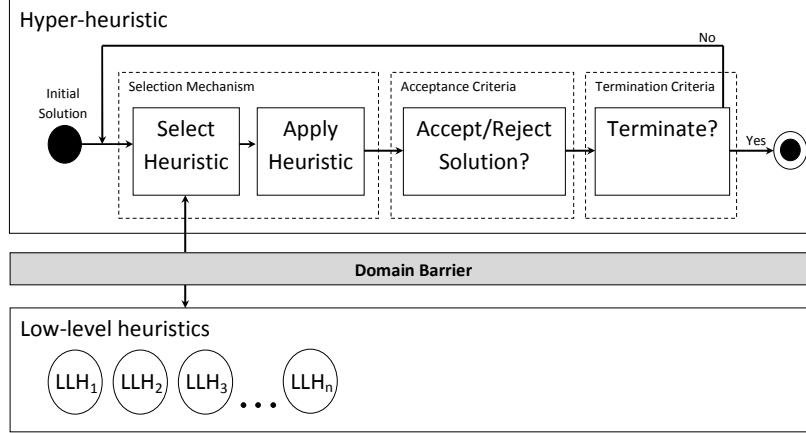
Hyper-heuristic

No

Initial Solution

Selection Mechanism

Select Heuristic

Apply Heuristic

Acceptance Criteria

Accept/Reject Solution?

Termination Criteria

Terminate?

Yes

Domain Barrier

Low-level heuristics

$LLH_1$ $LLH_2$ $LLH_3$ ... $LLH_n$